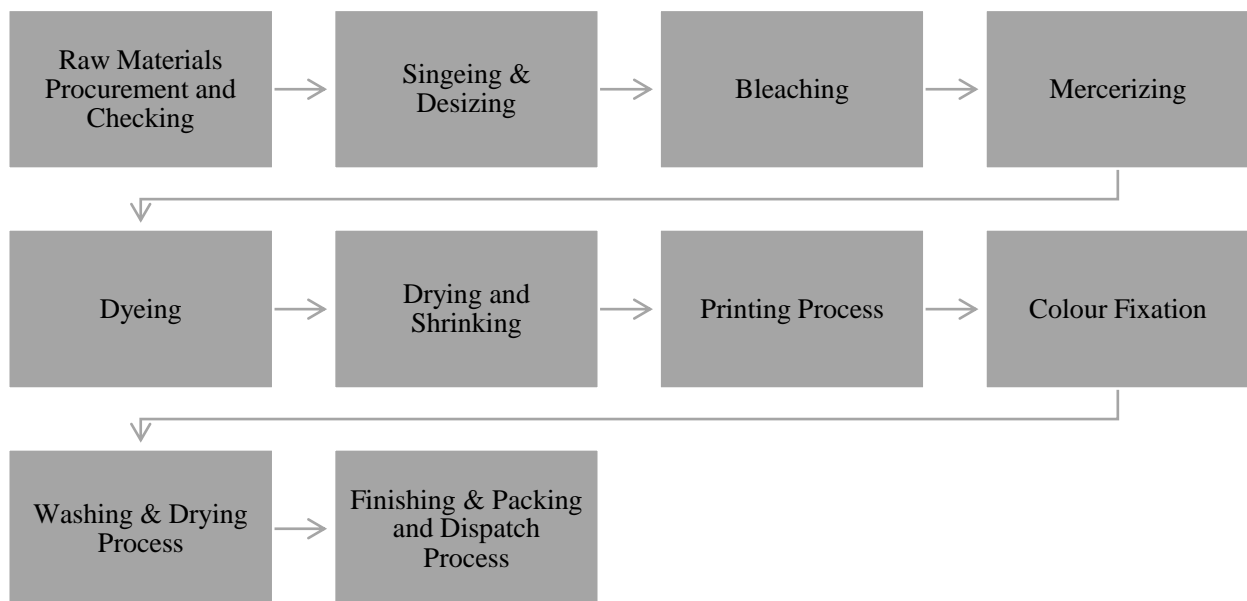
Raw Materials Procurement and Checking

Singeing & Desizing

Bleaching

Mercerizing

Dyeing

Drying and Shrinking

Printing Process

Colour Fixation

Washing & Drying Process

Finishing & Packing and Dispatch Process